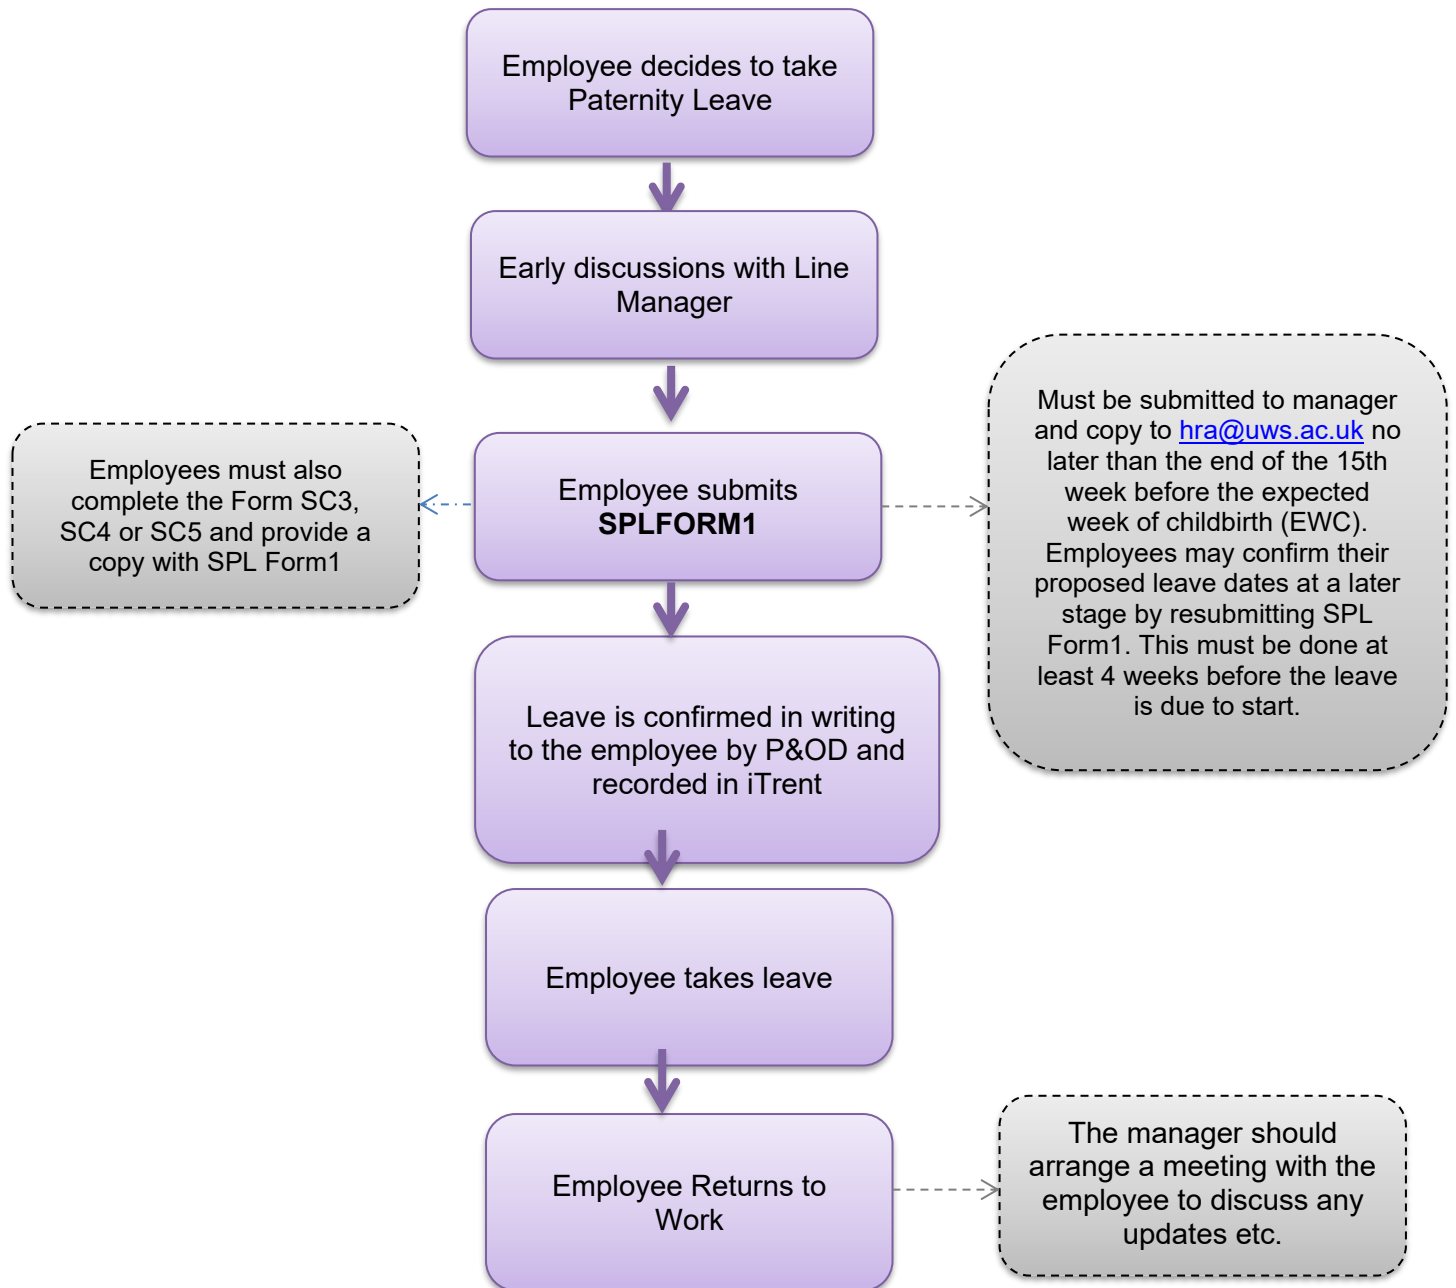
Employee decides to take Paternity Leave

Early discussions with Line Manager

Employees must also complete the Form SC3, SC4 or SC5 and provide a copy with SPL Form1

Employee submits **SPLFORM1**

Must be submitted to manager and copy to hra@uws.ac.uk no later than the end of the 15th week before the expected week of childbirth (EWC). Employees may confirm their proposed leave dates at a later stage by resubmitting SPL Form1. This must be done at least 4 weeks before the leave is due to start.

Leave is confirmed in writing to the employee by P&OD and recorded in iTrent

Employee takes leave

Employee Returns to Work

The manager should arrange a meeting with the employee to discuss any updates etc.